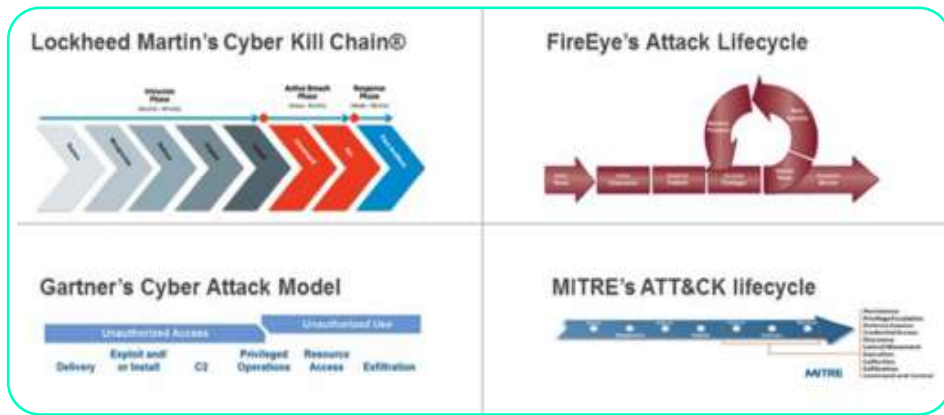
Lockheed Martin's Cyber Kill Chain®

Intrusion Phase

Active Breach Phase

Response Phase

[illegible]

FireEye's Attack Lifecycle

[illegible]

Gartner's Cyber Attack Model

Unauthorized Access

Unauthorized Use

Delivery

Exploit and/ or Install

C2

Privileged Operations

Resource Access

Exfiltration

MITRE's ATT&CK lifecycle

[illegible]

MITRE